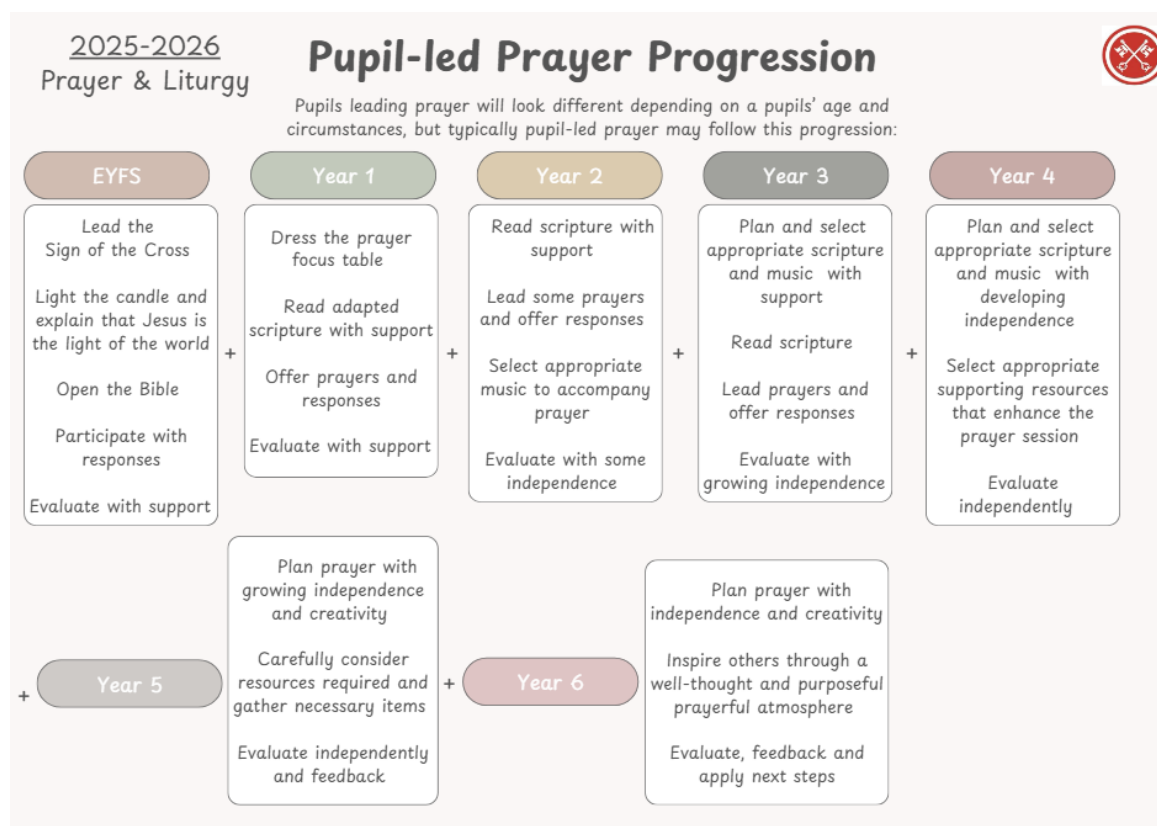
2025-2026
Prayer & Liturgy

Pupil-led Prayer Progression

Pupils leading prayer will look different depending on a pupils' age and circumstances, but typically pupil-led prayer may follow this progression:

EYFS

Lead the Sign of the Cross

Light the candle and explain that Jesus is the light of the world

Open the Bible

Participate with responses

Evaluate with support

+

Year 1

Dress the prayer focus table

Read adapted scripture with support

Offer prayers and responses

Evaluate with support

+

Year 2

Read scripture with support

Lead some prayers and offer responses

Select appropriate music to accompany prayer

Evaluate with some independence

+

Year 3

Plan and select appropriate scripture and music with support

Read scripture

Lead prayers and offer responses

Evaluate with growing independence

+

Year 4

Plan and select appropriate scripture and music with developing independence

Select appropriate supporting resources that enhance the prayer session

Evaluate independently

+

Year 5

Plan prayer with growing independence and creativity

Carefully consider resources required and gather necessary items

Evaluate independently and feedback

+

Year 6

Plan prayer with independence and creativity

Inspire others through a well-thought and purposeful prayerful atmosphere

Evaluate, feedback and apply next steps